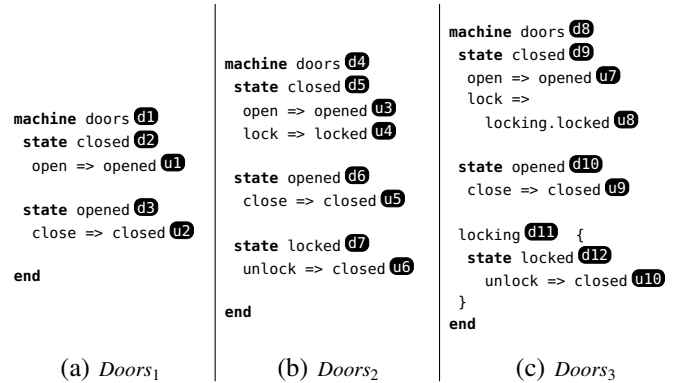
machine doors d1
state closed d2
open => opened u1

state opened d3
close => closed u2

end

(a) $Doors_1$

machine doors d4
state closed d5
open => opened u3
lock => locked u4

state opened d6
close => closed u5

state locked d7
unlock => closed u6

end

(b) $Doors_2$

machine doors d8
state closed d9
open => opened u7
lock =>
locking.locked u8

state opened d10
close => closed u9

locking d11 {
state locked d12
unlock => closed u10
}
end

(c) $Doors_3$